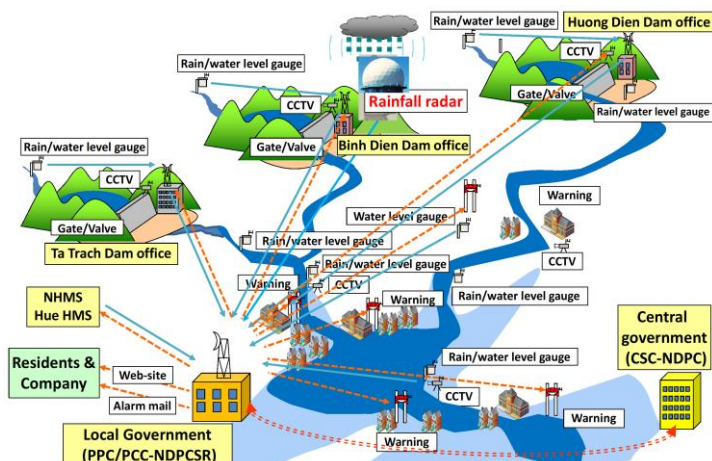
Rain/water level gauge

Huong Dien Dam office

CCTV

Rain/water level gauge

Rainfall radar

Gate/Valve

Rain/water level gauge

CCTV

Gate/Valve

Binh Dien Dam office

Rain/water level gauge

CCTV

Gate/Valve

Ta Trach Dam office

Warning

Water level gauge

Rain/water level gauge

CCTV

Rain/water level gauge

Warning

CCTV

Warning

Rain/water level gauge

NHMS
Hue HMS

Rain/water level gauge

Central government
(CSC-NDPC)

Residents & Company

Web-site

CCTV

Alarm mail

Warning

Warning

Local Government
(PPC/PCC-NDPCSR)